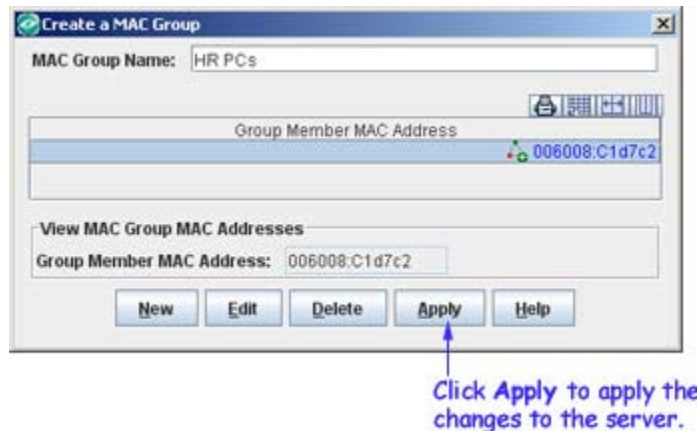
Create a MAC Group

MAC Group Name: HR PCs

Group Member MAC Address

006008:C1d7c2

View MAC Group MAC Addresses

Group Member MAC Address: 006008:C1d7c2

New Edit Delete Apply Help

Click Apply to apply the changes to the server.